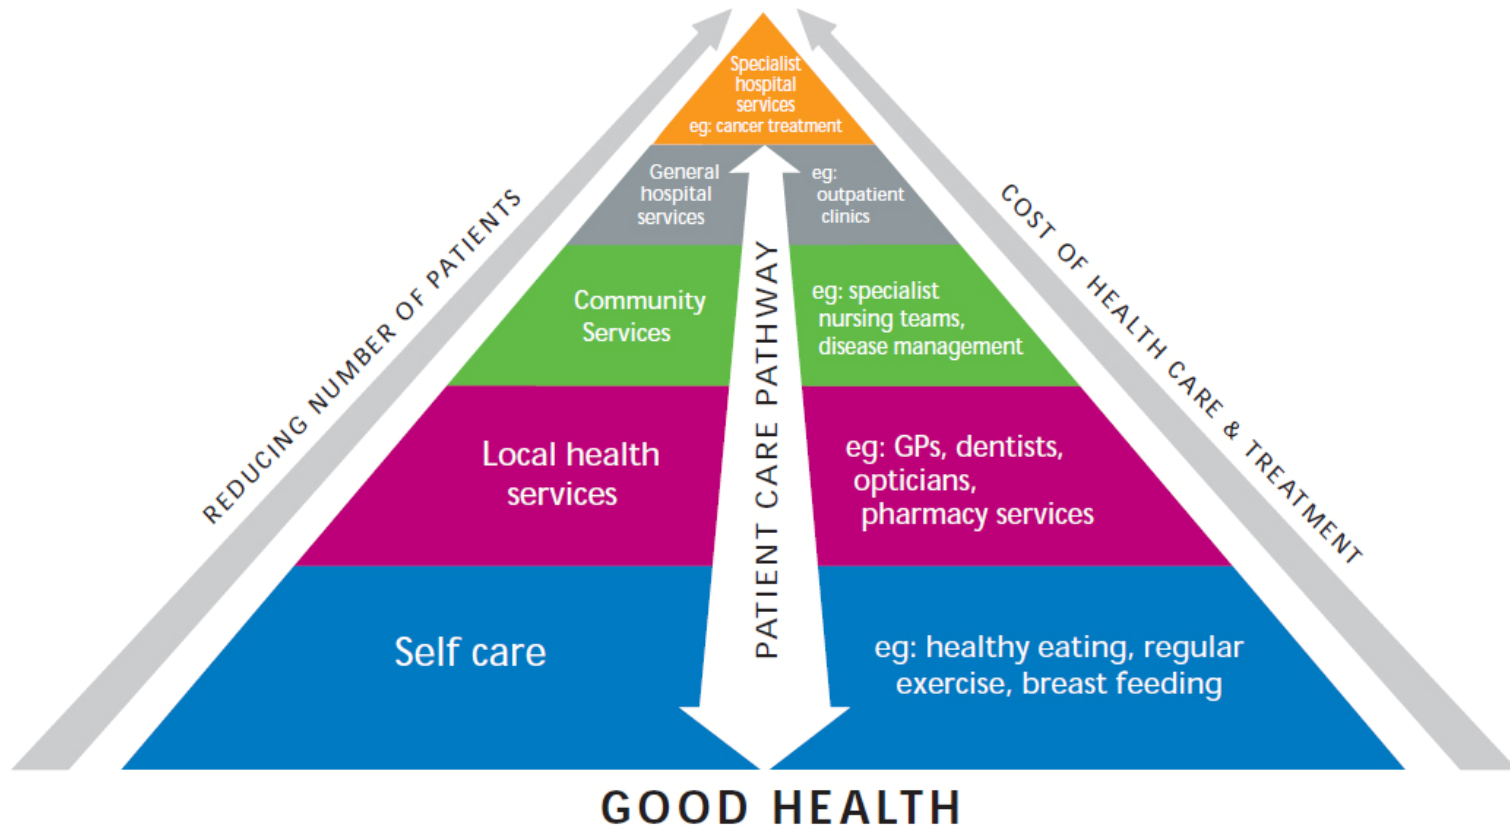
Specialist hospital services eg: cancer treatment

General hospital services

eg: outpatient clinics

Community Services

eg: specialist nursing teams, disease management

Local health services

eg: GPs, dentists, opticians, pharmacy services

Self care

eg: healthy eating, regular exercise, breast feeding

REDUCING NUMBER OF PATIENTS

PATIENT CARE PATHWAY

COST OF HEALTH CARE & TREATMENT

GOOD HEALTH